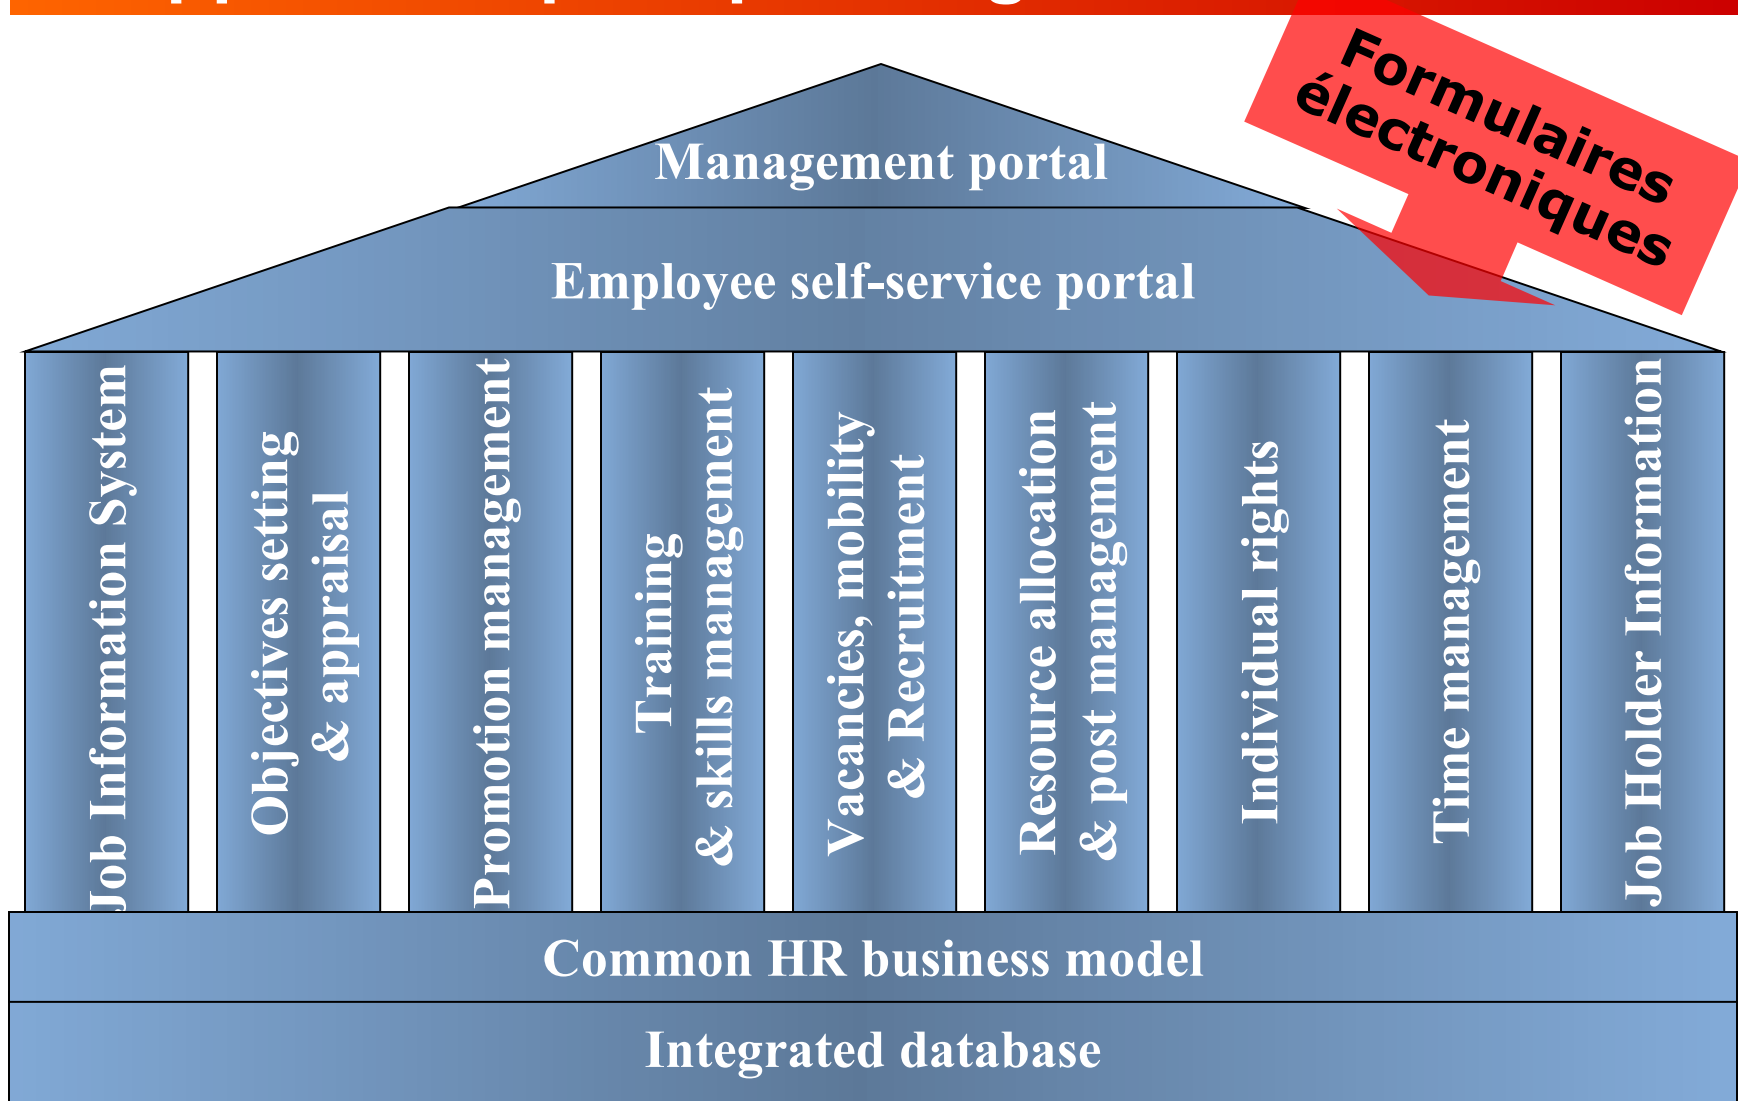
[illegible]

Formulaires électroniques

Management portal

Employee self-service portal

Job Information System

Objectives setting & appraisal

Promotion management

Training & skills management

Vacancies, mobility & Recruitment

Resource allocation & post management

Individual rights

Time management

Job Holder Information

Common HR business model

Integrated database